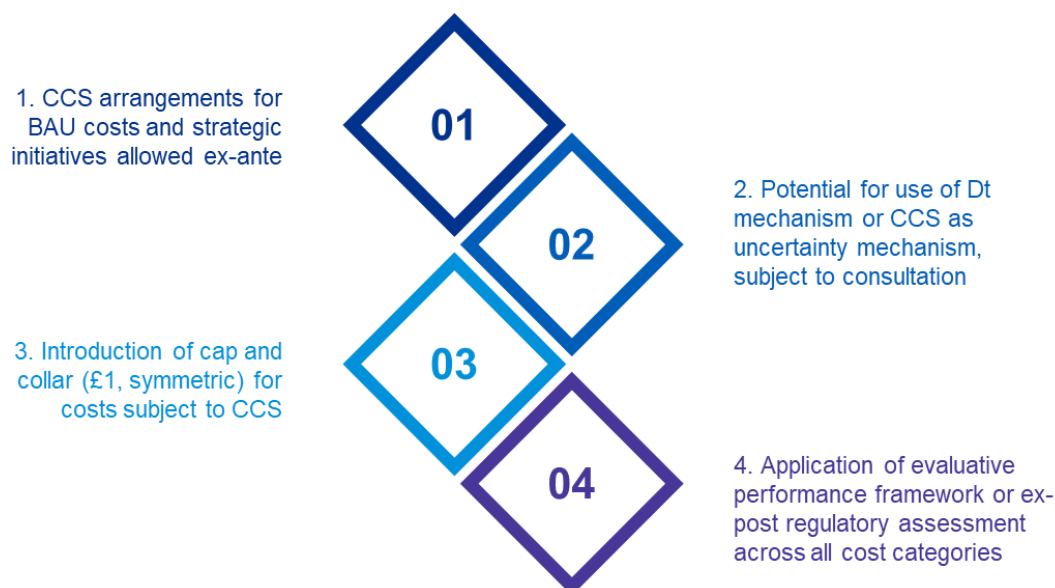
1. CCS arrangements for BAU costs and strategic initiatives allowed ex-ante

01

02

2. Potential for use of Dt mechanism or CCS as uncertainty mechanism, subject to consultation

3. Introduction of cap and collar (£1, symmetric) for costs subject to CCS

03

04

4. Application of evaluative performance framework or ex-post regulatory assessment across all cost categories